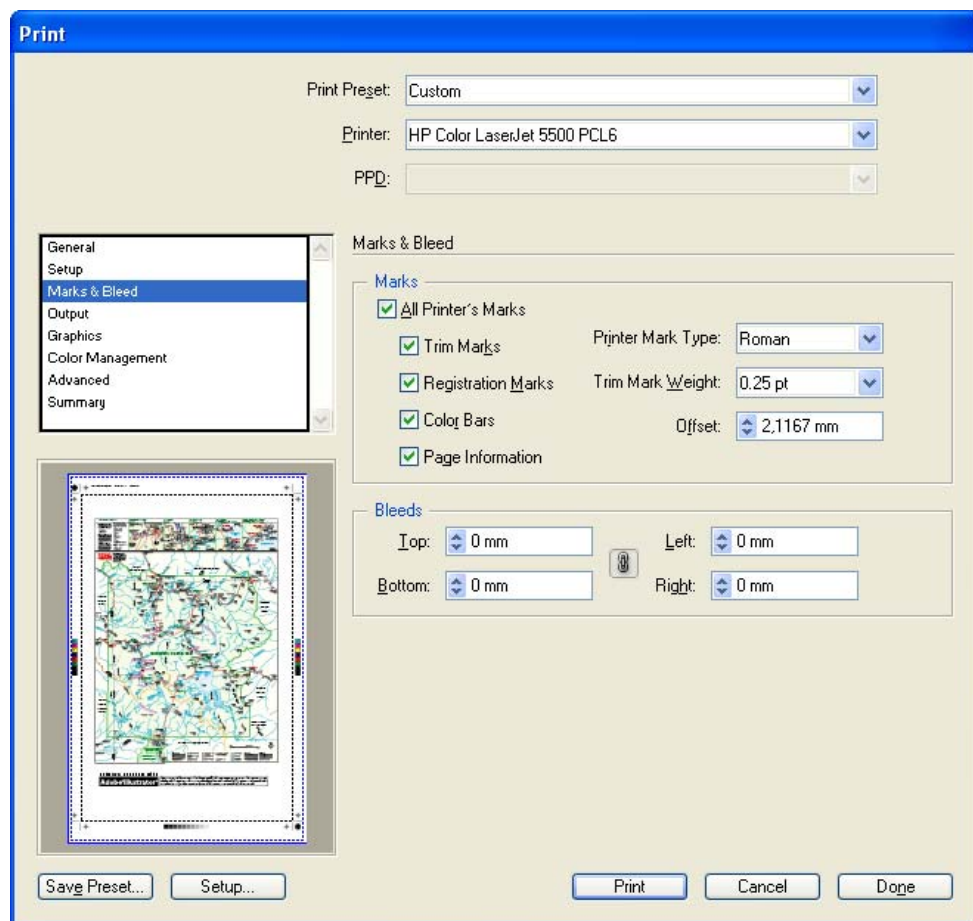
Print

Print Preset: Custom

Printer: HP Color LaserJet 5500 PCL6

PPD:

General
Setup
Marks & Bleed
Output
Graphics
Color Management
Advanced
Summary

Marks & Bleed

Marks

All Printer's Marks

Trim Marks

Registration Marks

Color Bars

Page Information

Printer Mark Type: Roman

Trim Mark Weight: 0.25 pt

Offset: 2,1167 mm

Bleeds

Top: 0 mm

Bottom: 0 mm

Left: 0 mm

Right: 0 mm

Save Preset... Setup...

Print Cancel Done